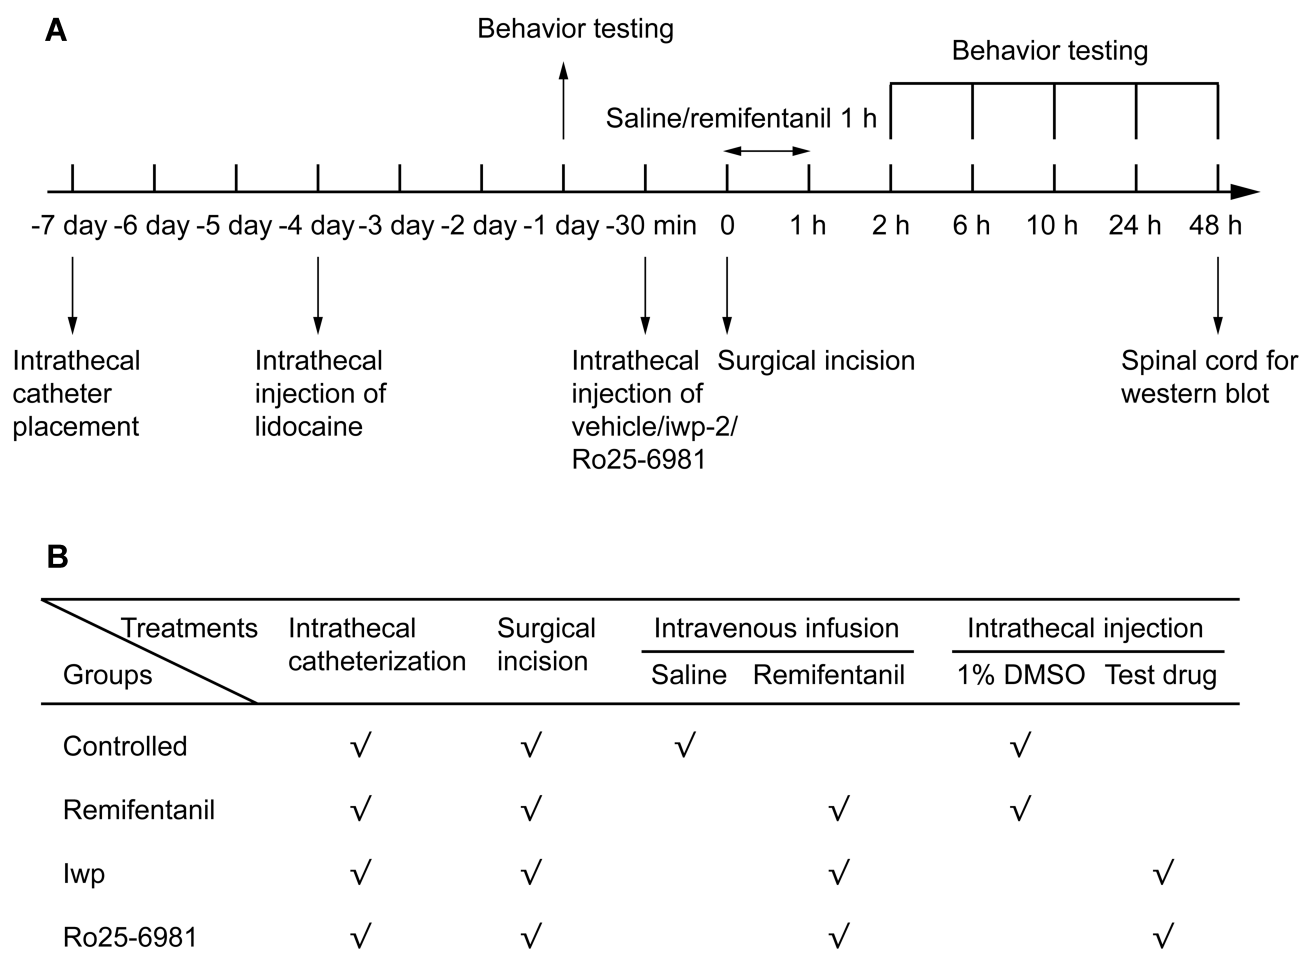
A

Behavior testing

Behavior testing

Saline/remifentanil 1 h

-7 day -6 day -5 day -4 day -3 day -2 day -1 day -30 min 0 1 h 2 h 6 h 10 h 24 h 48 h

Intrathecal catheter placement

Intrathecal injection of lidocaine

Intrathecal injection of vehicle/iwp-2/ Ro25-6981

Surgical incision

Spinal cord for western blot

B

| Treatments / Groups | Intrathecal catheterization | Surgical incision | Intravenous infusion: Saline | Intravenous infusion: Remifentanil | Intrathecal injection: 1% DMSO | Intrathecal injection: Test drug |
|---|---|---|---|---|---|---|
| Controlled | √ | √ | √ | | √ | |
| Remifentanil | √ | √ | | √ | √ | |
| Iwp | √ | √ | | √ | | √ |
| Ro25-6981 | √ | √ | | √ | | √ |